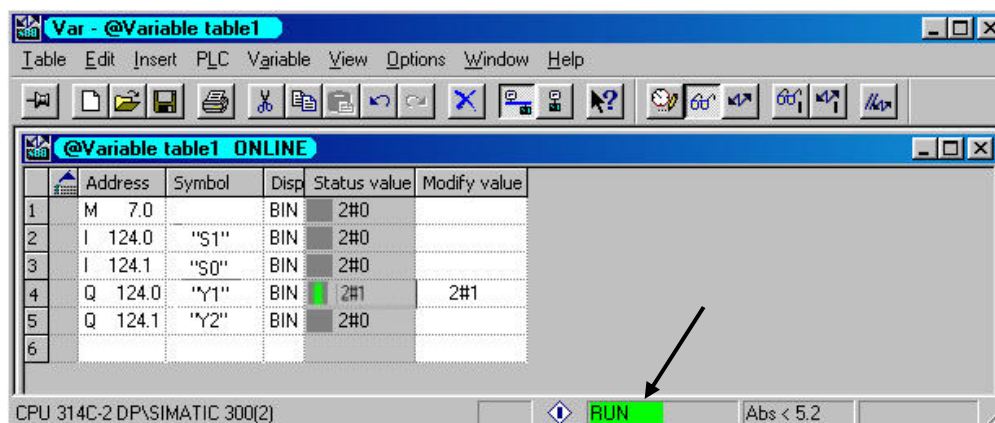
Var - @Variable table1

Table Edit Insert PLC Variable View Options Window Help

@Variable table1 ONLINE

| | Address | Symbol | Disp | Status value | Modify value |
|---|---|---|---|---|---|
| 1 | M 7.0 | | BIN | 2#0 | |
| 2 | I 124.0 | "S1" | BIN | 2#0 | |
| 3 | I 124.1 | "S0" | BIN | 2#0 | |
| 4 | Q 124.0 | "Y1" | BIN | 2#1 | 2#1 |
| 5 | Q 124.1 | "Y2" | BIN | 2#0 | |
| 6 | | | | | |

CPU 314C-2 DP\SIMATIC 300(2) RUN Abs < 5.2